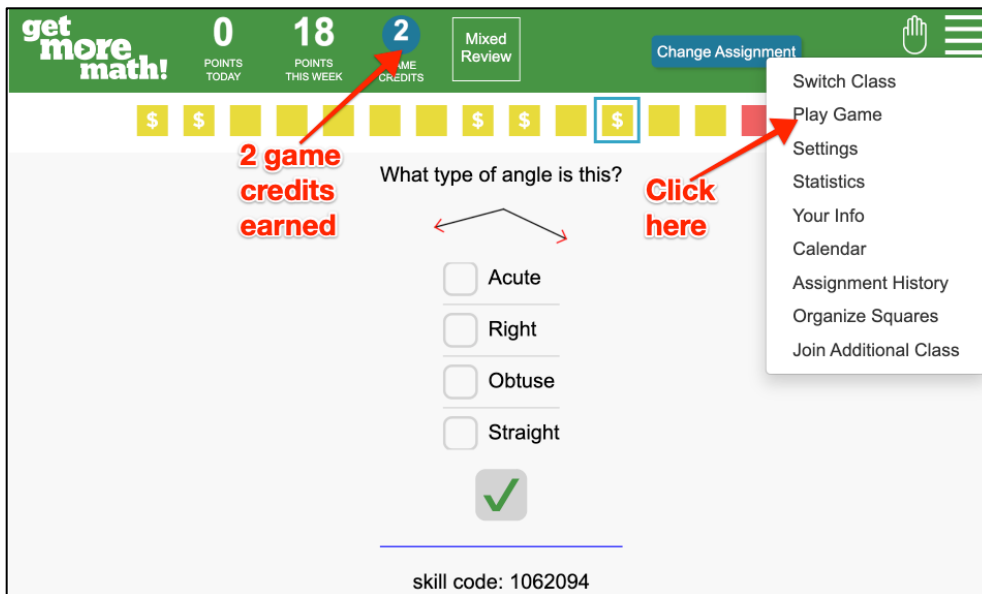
get more math!

0
POINTS TODAY

18
POINTS THIS WEEK

2
GAME CREDITS

Mixed Review

Change Assignment

$ $ $ $ $

Switch Class
Play Game
Settings
Statistics
Your Info
Calendar
Assignment History
Organize Squares
Join Additional Class

2 game credits earned

Click here

What type of angle is this?

Acute
Right
Obtuse
Straight

✓

skill code: 1062094